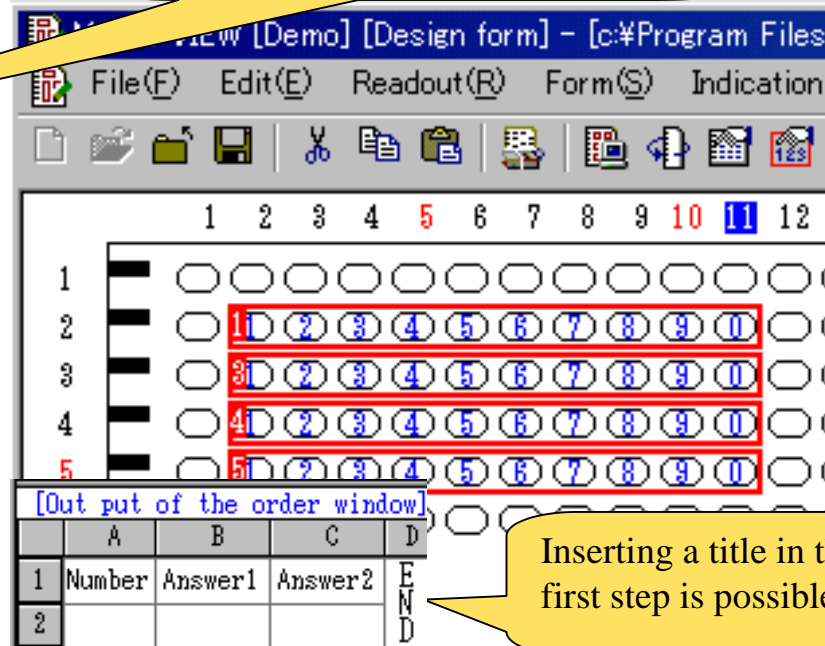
M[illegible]VIEW [Demo] [Design form] - [c:¥Program Files

File(F) Edit(E) Readout(R) Form(S) Indication

123

1 2 3 4 5 6 7 8 9 10 11 12

1
2
3
4
5

1 1 2 3 4 5 6 7 8 9 0
3 1 2 3 4 5 6 7 8 9 0
4 1 2 3 4 5 6 7 8 9 0
5 1 2 3 4 5 6 7 8 9 0

[Out put of the order window]

| | A | B | C | D |
|---|---|---|---|---|
| 1 | Number | Answer1 | Answer2 | E N D |
| 2 | | | | |

Inserting a title in t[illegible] first step is possibl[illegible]